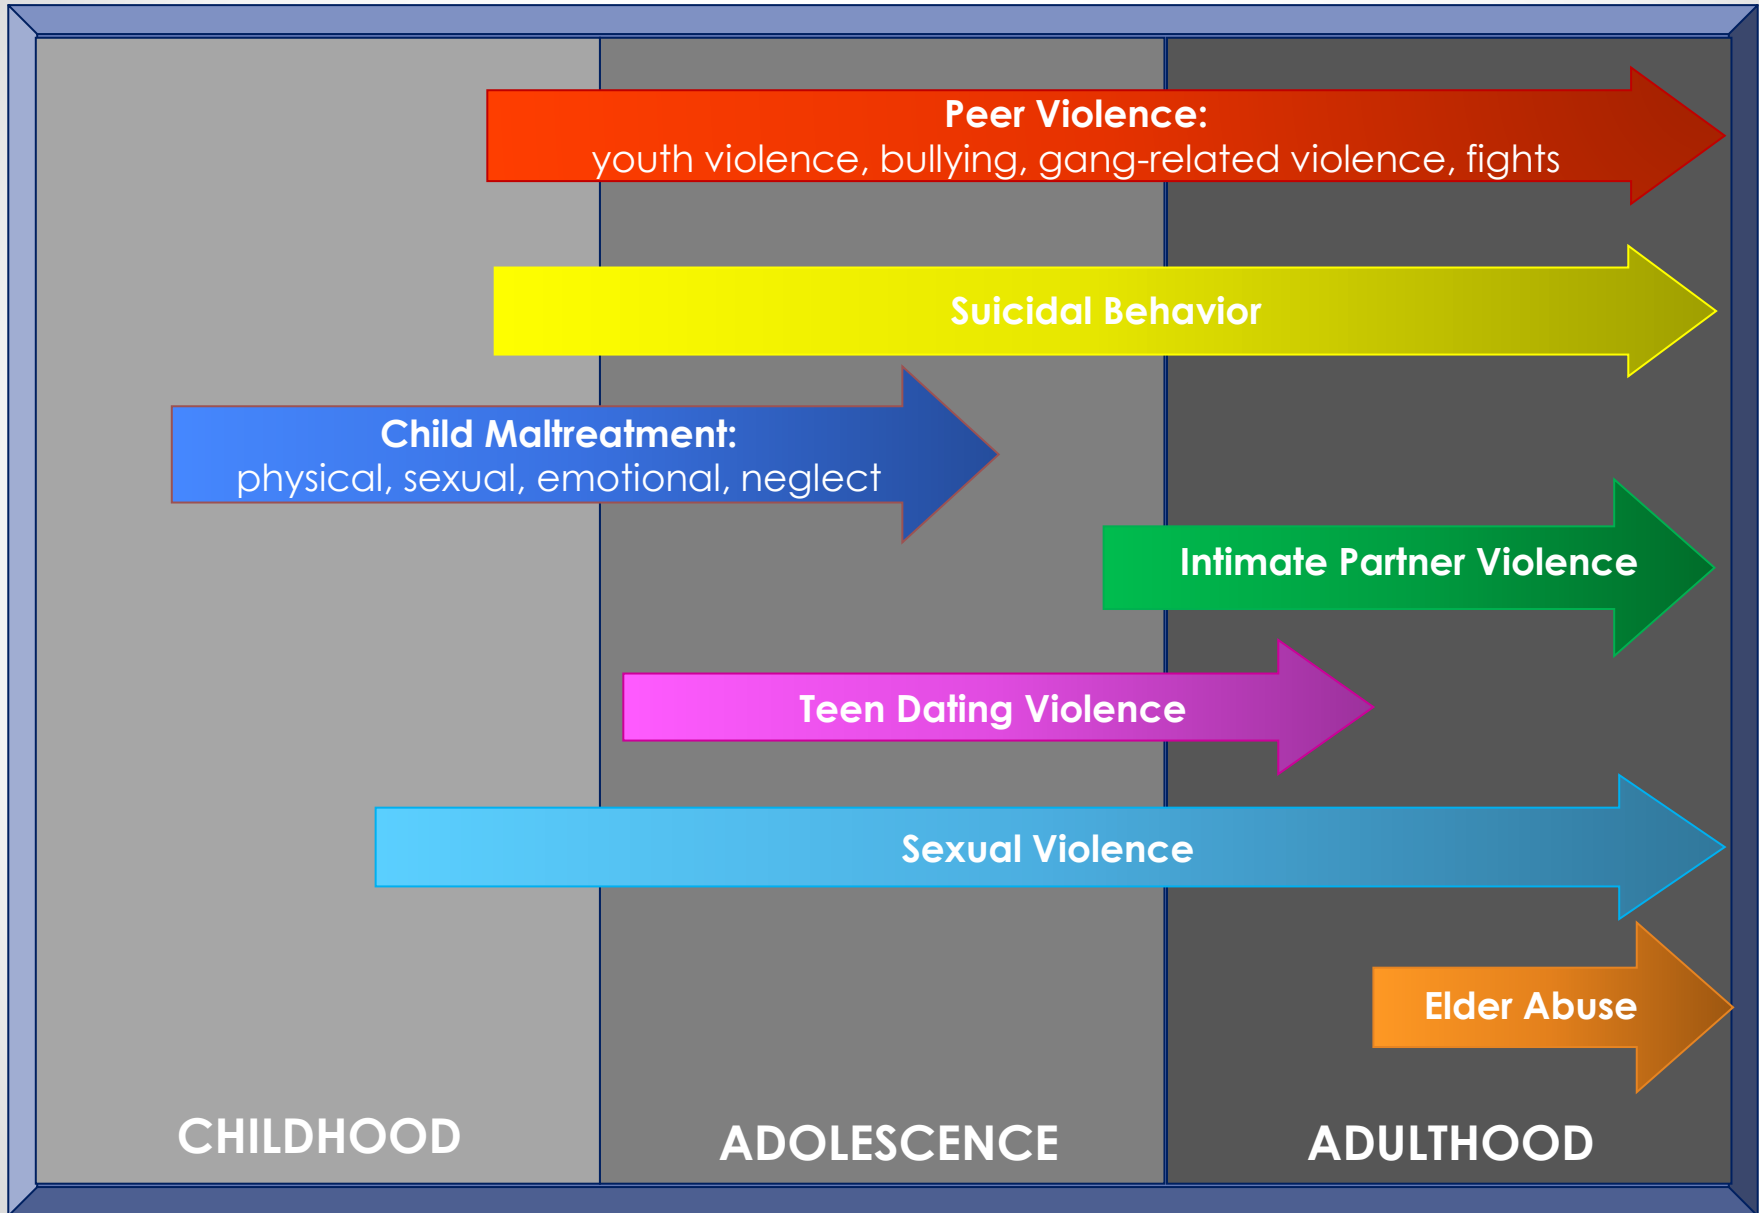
Peer Violence:
youth violence, bullying, gang-related violence, fights

Suicidal Behavior

Child Maltreatment:
physical, sexual, emotional, neglect

Intimate Partner Violence

Teen Dating Violence

Sexual Violence

Elder Abuse

CHILDHOOD

ADOLESCENCE

ADULTHOOD